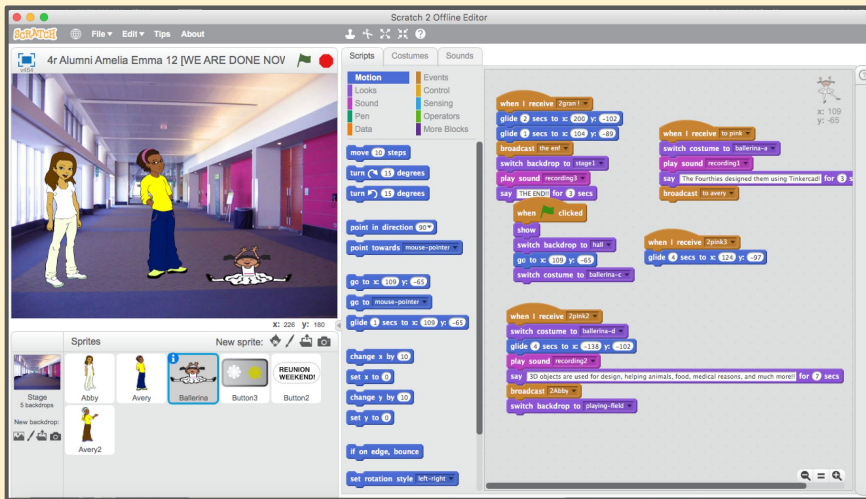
Scratch 2 Offline Editor

SCRATCH File Edit Tips About

4r Alumni Amelia Emma 12 [WE ARE DONE NOV

v454

Scripts Costumes Sounds

Motion
Looks
Sound
Pen
Data
Events
Control
Sensing
Operators
More Blocks

move 10 steps
turn 15 degrees
turn 15 degrees
point in direction 90
point towards mouse-pointer
go to x: 109 y: -65
go to mouse-pointer
glide 1 secs to x: 109 y: -65
change x by 10
set x to 0
change y by 10
set y to 0
if on edge, bounce
set rotation style left-right

x: 109
y: -65

when I receive 2gran1
glide 2 secs to x: 200 y: -102
glide 1 secs to x: 104 y: -89
broadcast the enf
switch backdrop to stage1
play sound recording3
say THE END!! for 3 secs

when clicked
show
switch backdrop to hall
go to x: 109 y: -65
switch costume to ballerina-c

when I receive to pink
switch costume to ballerina-a
play sound recording1
say The Fourthies designed them using Tinkercad! for 3 s
broadcast to avery

when I receive 2pink3
glide 4 secs to x: 124 y: -97

when I receive 2pink2
switch costume to ballerina-d
glide 4 secs to x: -138 y: -102
play sound recording2
say 3D objects are used for design, helping animals, food, medical reasons, and much more!! for 7 secs
broadcast 2Abby
switch backdrop to playing-field

x: 226 y: 180

Sprites
New sprite:
Stage
5 backdrops
New backdrop:
Abby
Avery
Ballerina
Button3
REUNION WEEKEND!
Button2
Avery2